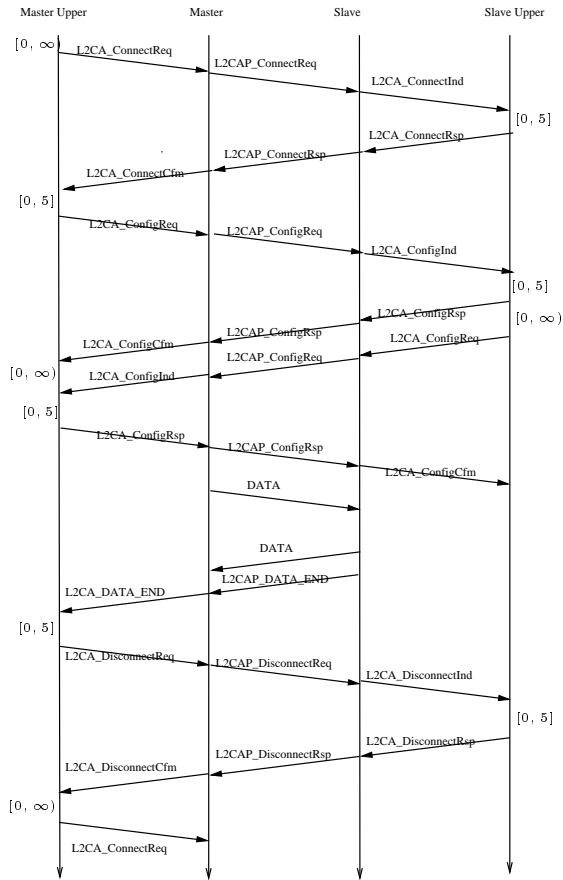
Master Upper
Master
Slave
Slave Upper

$[0, \infty)$
L2CA_ConnectReq
L2CAP_ConnectReq
L2CA_ConnectInd
$[0, 5]$
L2CA_ConnectRsp
L2CAP_ConnectRsp
L2CA_ConnectCfm
$[0, 5]$
L2CA_ConfigReq
L2CAP_ConfigReq
L2CA_ConfigInd
$[0, 5]$
L2CA_ConfigRsp
$[0, \infty)$
L2CAP_ConfigRsp
L2CA_ConfigReq
L2CA_ConfigCfm
L2CAP_ConfigReq
$[0, \infty)$
L2CA_ConfigInd
$[0, 5]$
L2CA_ConfigRsp
L2CAP_ConfigRsp
L2CA_ConfigCfm
DATA
DATA
L2CAP_DATA_END
L2CA_DATA_END
$[0, 5]$
L2CA_DisconnectReq
L2CAP_DisconnectReq
L2CA_DisconnectInd
$[0, 5]$
L2CA_DisconnectRsp
L2CAP_DisconnectRsp
L2CA_DisconnectCfm
$[0, \infty)$
L2CA_ConnectReq